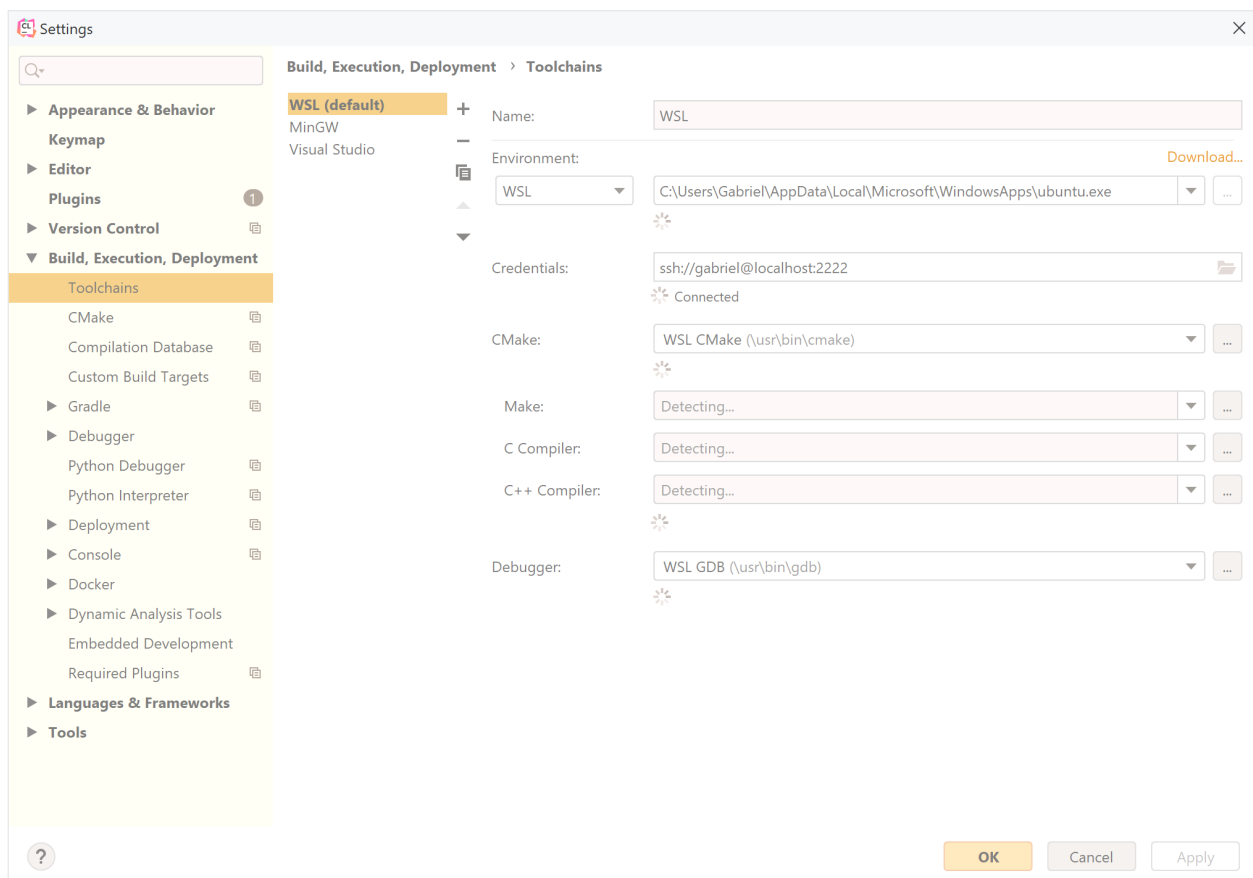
Settings

Appearance & Behavior
Keymap
Editor
Plugins 1
Version Control
Build, Execution, Deployment
Toolchains
CMake
Compilation Database
Custom Build Targets
Gradle
Debugger
Python Debugger
Python Interpreter
Deployment
Console
Docker
Dynamic Analysis Tools
Embedded Development
Required Plugins
Languages & Frameworks
Tools

Build, Execution, Deployment › Toolchains

WSL (default)
MinGW
Visual Studio

Name: WSL

Environment: Download...
WSL C:\Users\Gabriel\AppData\Local\Microsoft\WindowsApps\ubuntu.exe ...

Credentials: ssh://gabriel@localhost:2222
Connected

CMake: WSL CMake (\usr\bin\cmake) ...

Make: Detecting... ...

C Compiler: Detecting... ...

C++ Compiler: Detecting... ...

Debugger: WSL GDB (\usr\bin\gdb) ...

?

OK Cancel Apply